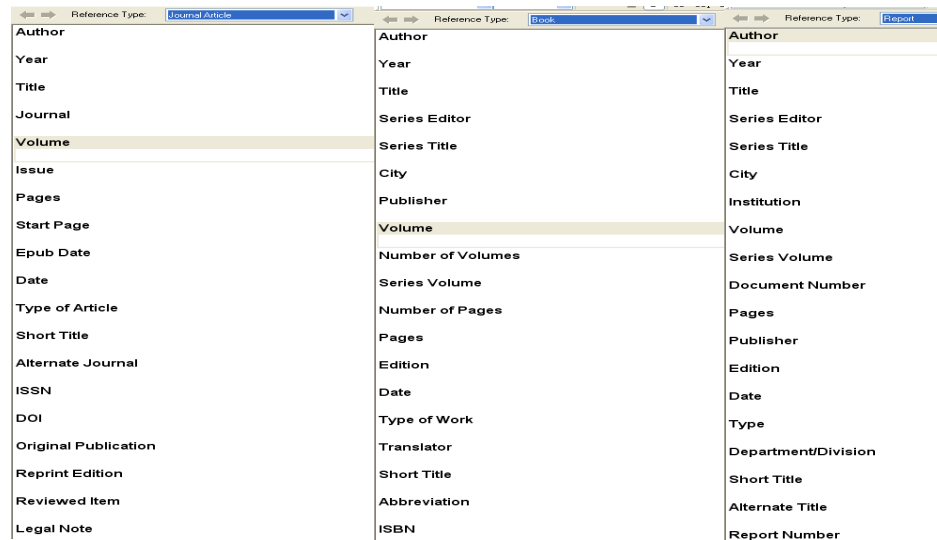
Reference Type: Journal Article

Author

Year

Title

Journal

Volume

Issue

Pages

Start Page

Epub Date

Date

Type of Article

Short Title

Alternate Journal

ISSN

DOI

Original Publication

Reprint Edition

Reviewed Item

Legal Note

Reference Type: Book

Author

Year

Title

Series Editor

Series Title

City

Publisher

Volume

Number of Volumes

Series Volume

Number of Pages

Pages

Edition

Date

Type of Work

Translator

Short Title

Abbreviation

ISBN

Reference Type: Report

Author

Year

Title

Series Editor

Series Title

City

Institution

Volume

Series Volume

Document Number

Pages

Publisher

Edition

Date

Type

Department/Division

Short Title

Alternate Title

Report Number